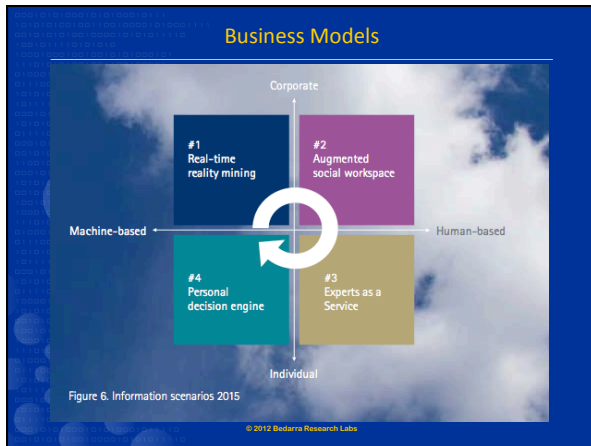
Business Models

Corporate

#1
Real-time
reality mining

#2
Augmented
social workspace

Machine-based

Human-based

#4
Personal
decision engine

#3
Experts as a
Service

Individual

Figure 6. Information scenarios 2015

© 2012 Bedarra Research Labs